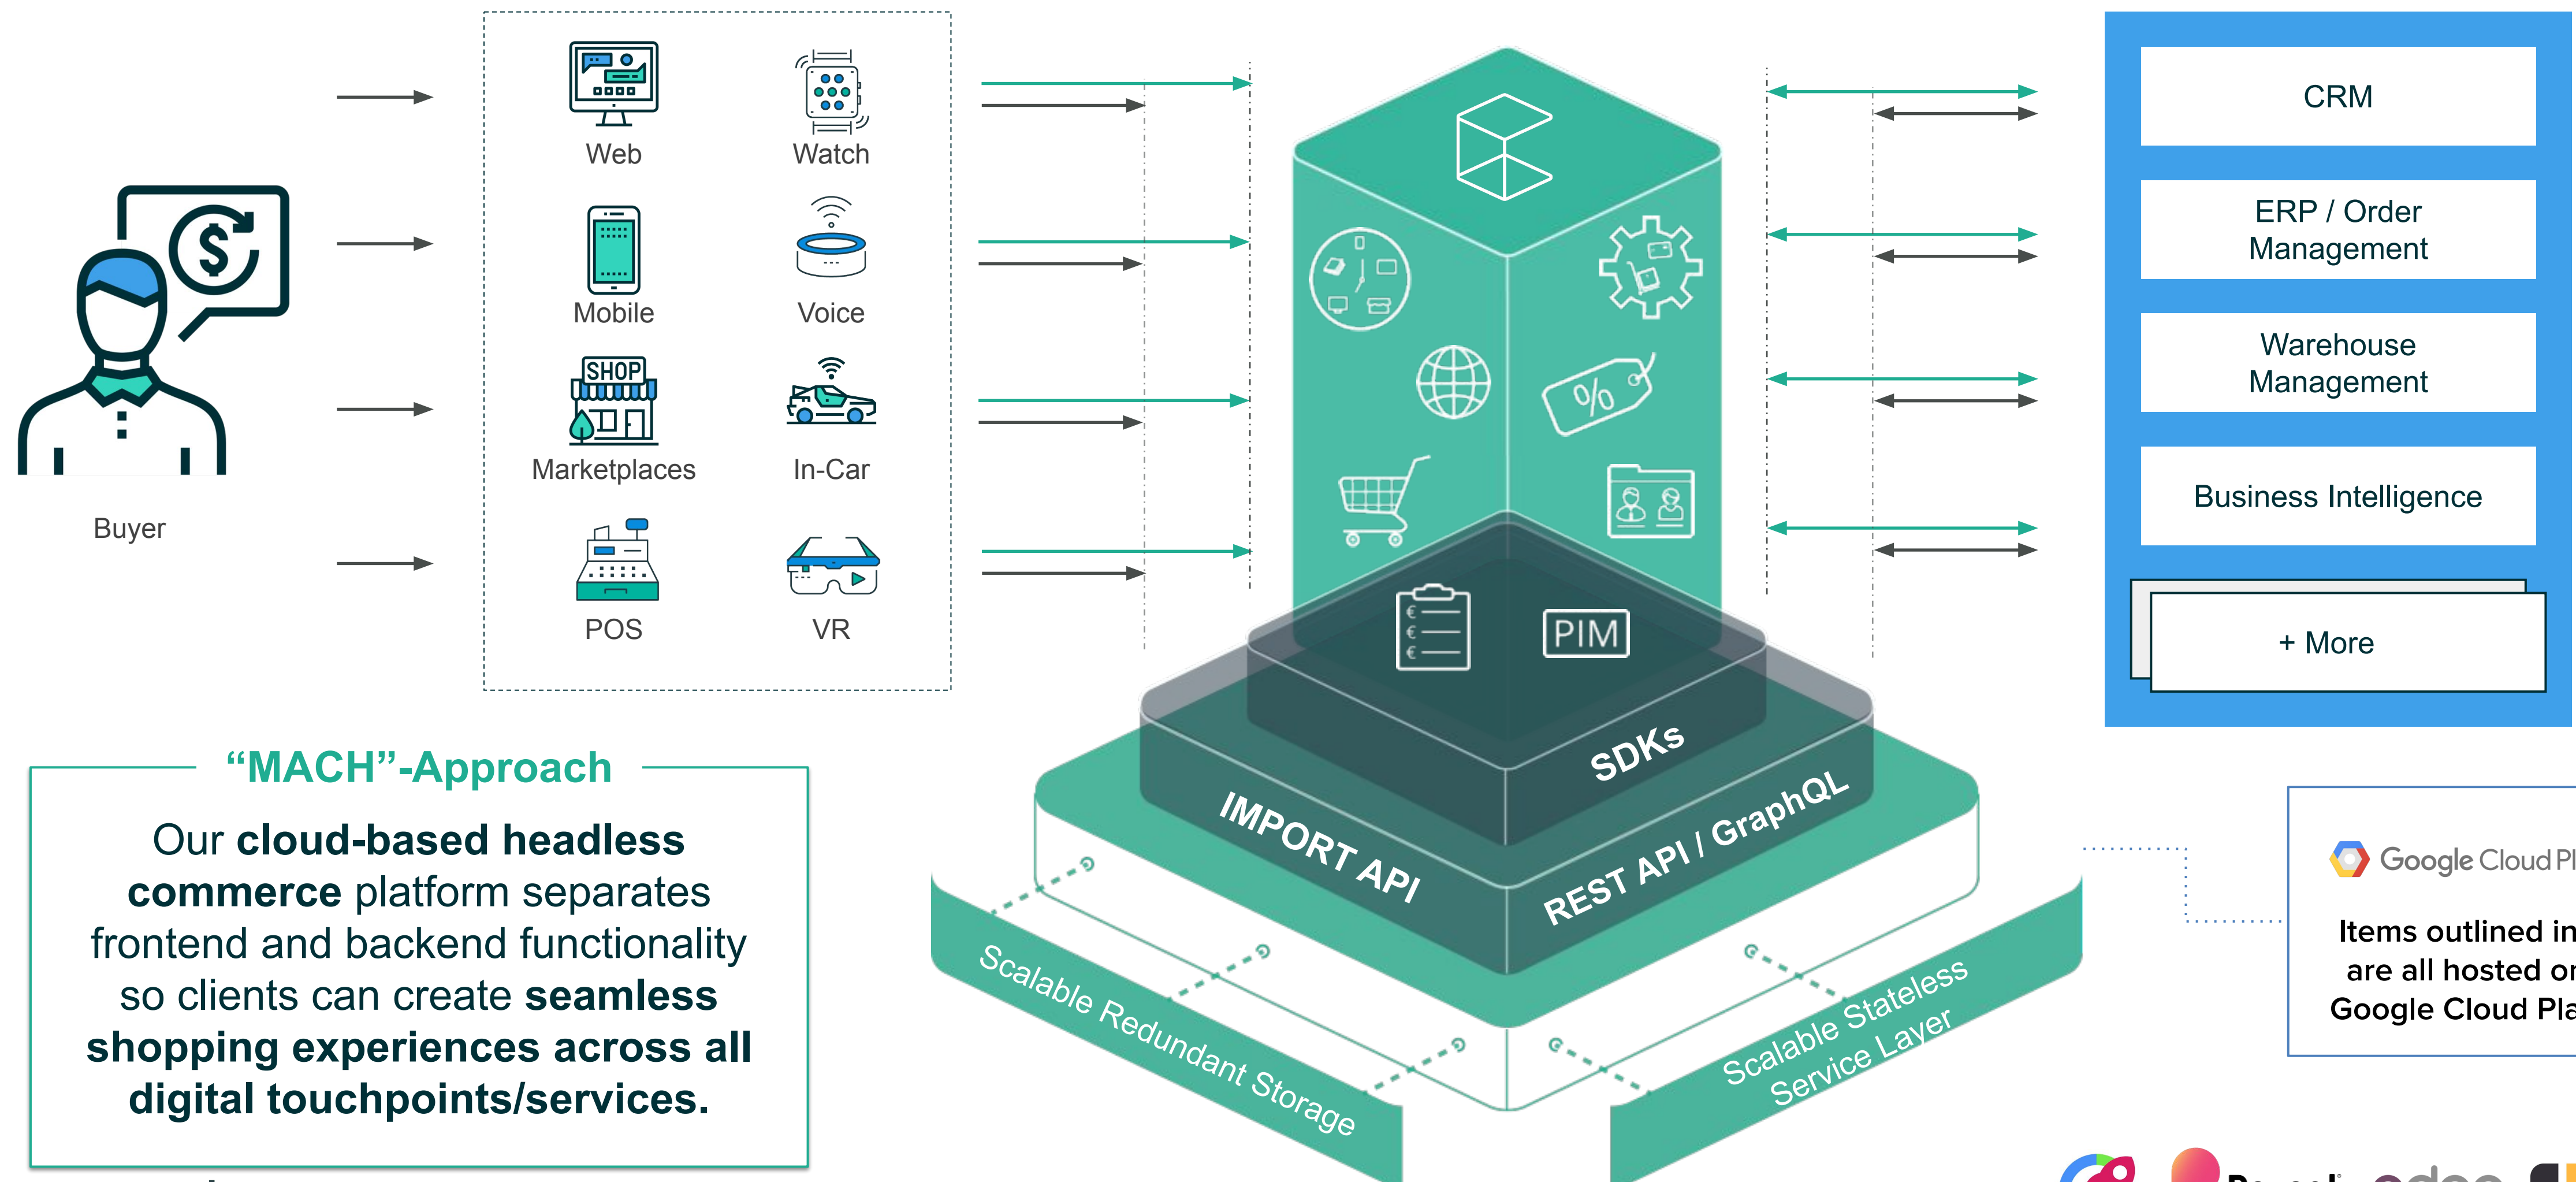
Buyer

Web
Watch
Mobile
Voice
SHOP
Marketplaces
In-Car
POS
VR

PIM
SDKs
IMPORT API
REST API / GraphQL
Scalable Redundant Storage
Scalable Stateless Service Layer

CRM
ERP / Order Management
Warehouse Management
Business Intelligence
+ More

Google Cloud Pl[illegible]
Items outlined in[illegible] are all hosted o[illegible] Google Cloud Pla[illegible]

“MACH”-Approach
Our **cloud-based headless commerce** platform separates frontend and backend functionality so clients can create **seamless shopping experiences across all digital touchpoints/services.**